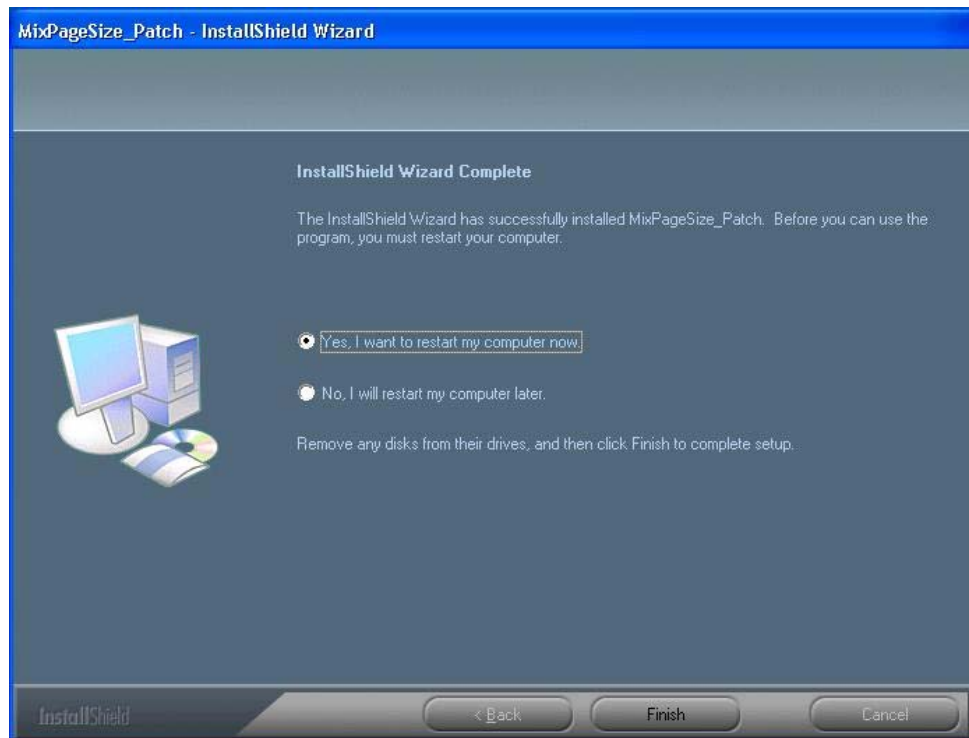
MixPageSize_Patch - InstallShield Wizard

InstallShield Wizard Complete

The InstallShield Wizard has successfully installed MixPageSize_Patch. Before you can use the program, you must restart your computer.

Yes, I want to restart my computer now.

No, I will restart my computer later.

Remove any disks from their drives, and then click Finish to complete setup.

InstallShield

< Back

Finish

Cancel